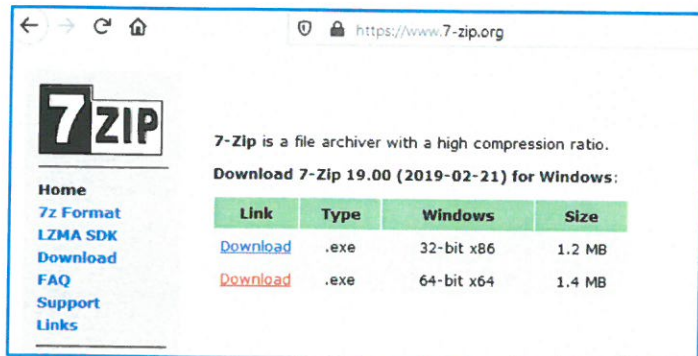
https://www.7-zip.org

7ZIP

Home
7z Format
LZMA SDK
Download
FAQ
Support
Links

7-Zip is a file archiver with a high compression ratio.

Download 7-Zip 19.00 (2019-02-21) for Windows:

| Link | Type | Windows | Size |
|---|---|---|---|
| Download | .exe | 32-bit x86 | 1.2 MB |
| Download | .exe | 64-bit x64 | 1.4 MB |